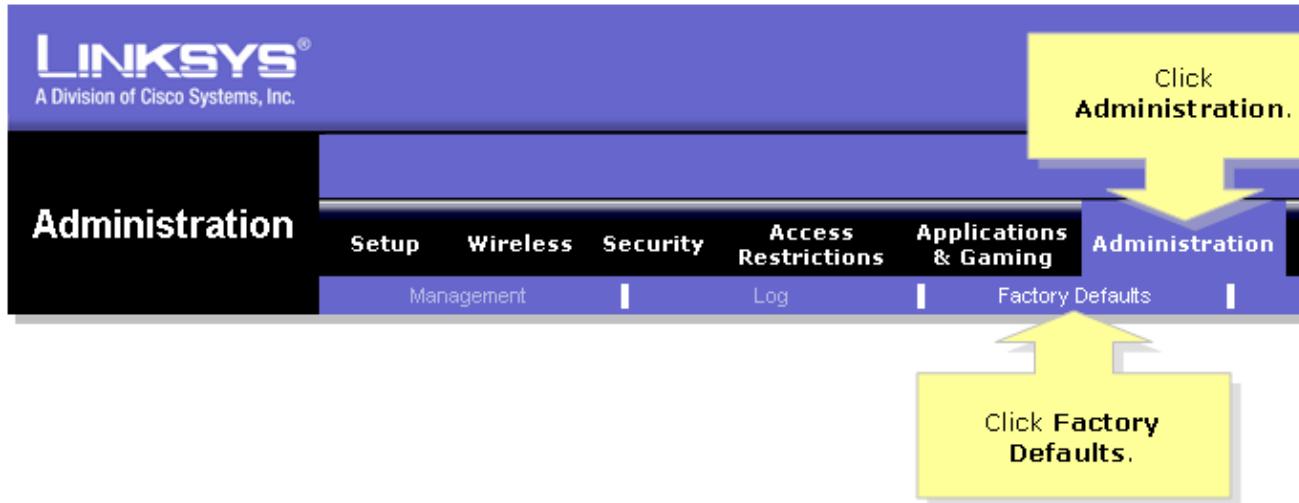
LINKSYS®
A Division of Cisco Systems, Inc.

Click Administration.

Administration

Setup | Wireless | Security | Access Restrictions | Applications & Gaming | Administration

Management | Log | Factory Defaults

Click Factory Defaults.